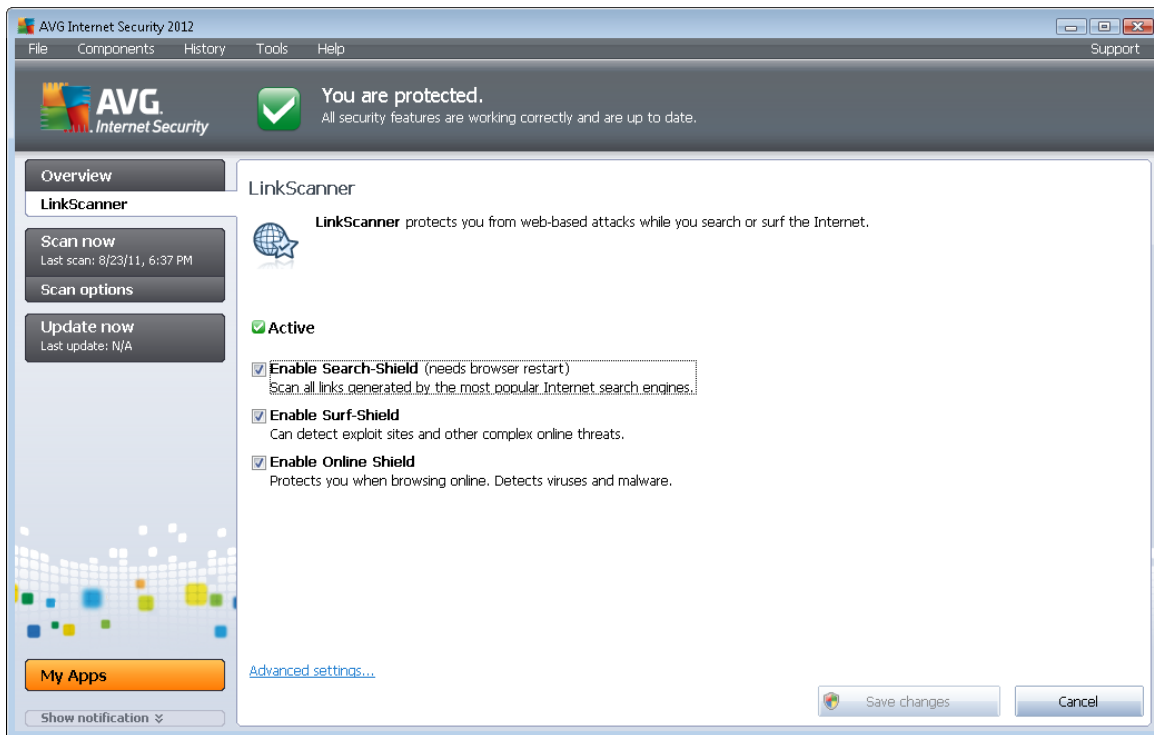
AVG Internet Security 2012

File Components History Tools Help Support

AVG. Internet Security

You are protected.
All security features are working correctly and are up to date.

Overview
LinkScanner
Scan now
Last scan: 8/23/11, 6:37 PM
Scan options
Update now
Last update: N/A

LinkScanner

LinkScanner protects you from web-based attacks while you search or surf the Internet.

Active

Enable Search-Shield (needs browser restart)
Scan all links generated by the most popular Internet search engines.

Enable Surf-Shield
Can detect exploit sites and other complex online threats.

Enable Online Shield
Protects you when browsing online. Detects viruses and malware.

Advanced settings...

My Apps

Show notification

Save changes Cancel